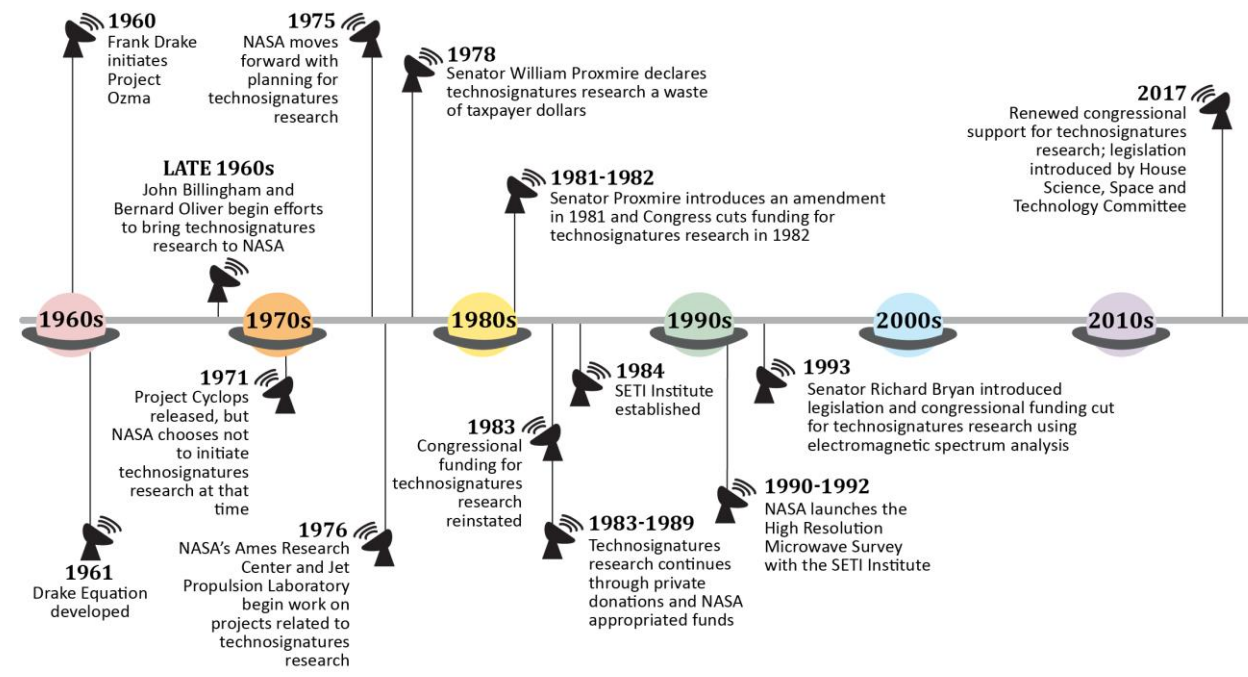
1960
Frank Drake initiates Project Ozma

1975
NASA moves forward with planning for technosignatures research

1978
Senator William Proxmire declares technosignatures research a waste of taxpayer dollars

2017
Renewed congressional support for technosignatures research; legislation introduced by House Science, Space and Technology Committee

LATE 1960s
John Billingham and Bernard Oliver begin efforts to bring technosignatures research to NASA

1981-1982
Senator Proxmire introduces an amendment in 1981 and Congress cuts funding for technosignatures research in 1982

1960s

1970s

1980s

1990s

2000s

2010s

1971
Project Cyclops released, but NASA chooses not to initiate technosignatures research at that time

1984
SETI Institute established

1993
Senator Richard Bryan introduced legislation and congressional funding cut for technosignatures research using electromagnetic spectrum analysis

1983
Congressional funding for technosignatures research reinstated

1990-1992
NASA launches the High Resolution Microwave Survey with the SETI Institute

1976
NASA's Ames Research Center and Jet Propulsion Laboratory begin work on projects related to technosignatures research

1983-1989
Technosignatures research continues through private donations and NASA appropriated funds

1961
Drake Equation developed